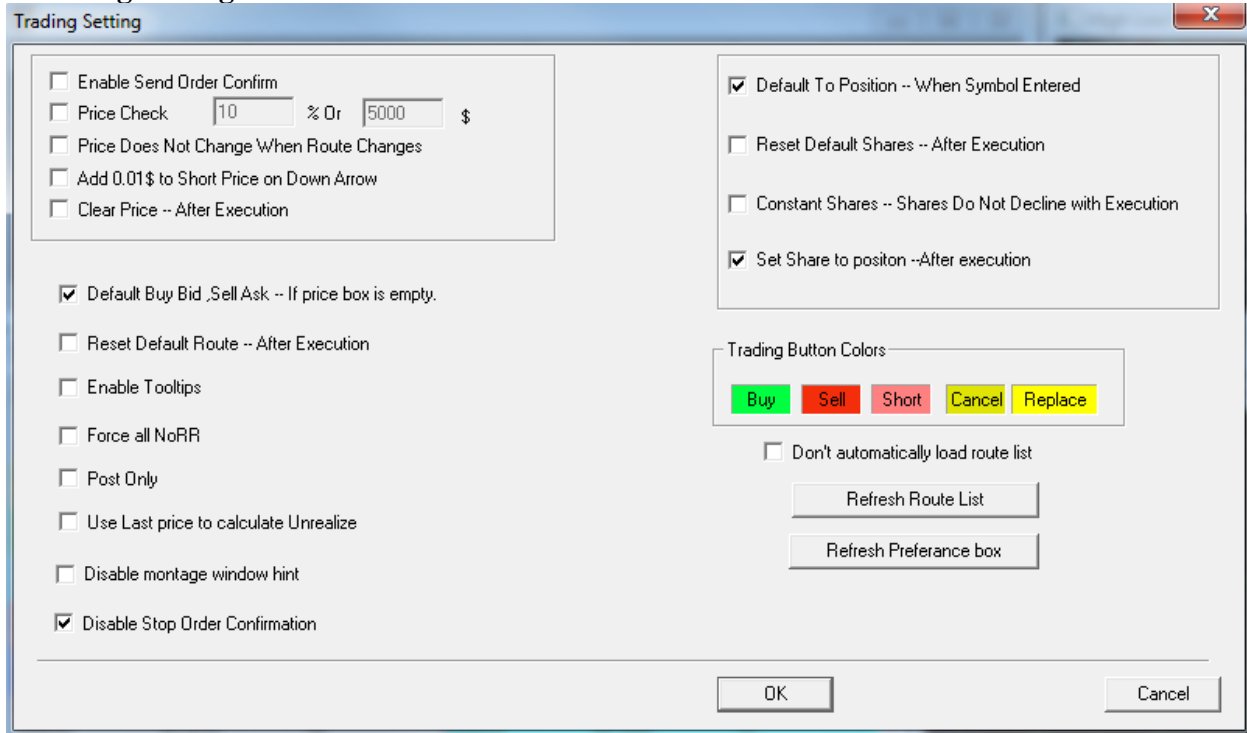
Trading Setting

X

☐ Enable Send Order Confirm
☐ Price Check 10 % Or 5000 $
☐ Price Does Not Change When Route Changes
☐ Add 0.01$ to Short Price on Down Arrow
☐ Clear Price -- After Execution

☑ Default Buy Bid ,Sell Ask -- If price box is empty.

☐ Reset Default Route -- After Execution

☐ Enable Tooltips

☐ Force all NoRR

☐ Post Only

☐ Use Last price to calculate Unrealize

☐ Disable montage window hint

☑ Disable Stop Order Confirmation

☑ Default To Position -- When Symbol Entered

☐ Reset Default Shares -- After Execution

☐ Constant Shares -- Shares Do Not Decline with Execution

☑ Set Share to positon --After execution

Trading Button Colors

Buy Sell Short Cancel Replace

☐ Don't automatically load route list

Refresh Route List

Refresh Preferance box

OK

Cancel